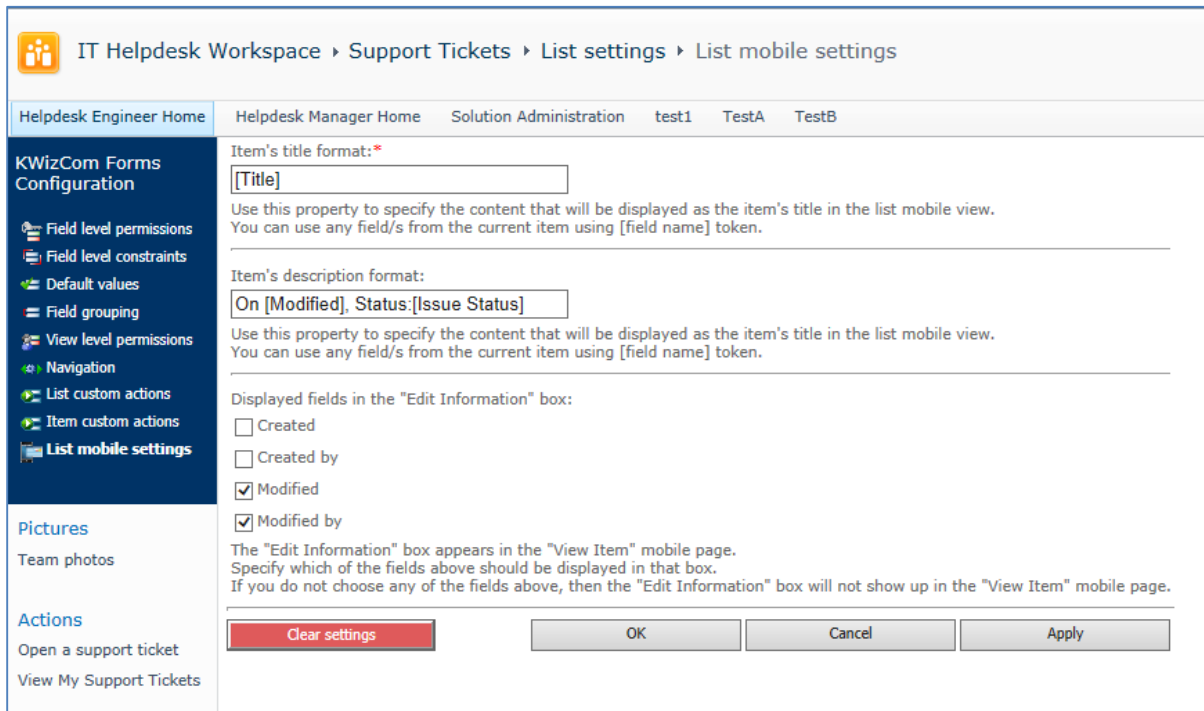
IT Helpdesk Workspace ▸ Support Tickets ▸ List settings ▸ List mobile settings

Helpdesk Engineer Home | Helpdesk Manager Home | Solution Administration | test1 | TestA | TestB

KWizCom Forms Configuration

Field level permissions
Field level constraints
Default values
Field grouping
View level permissions
Navigation
List custom actions
Item custom actions
List mobile settings

Pictures
Team photos

Actions
Open a support ticket
View My Support Tickets

Item's title format:*
[Title]
Use this property to specify the content that will be displayed as the item's title in the list mobile view.
You can use any field/s from the current item using [field name] token.

Item's description format:
On [Modified], Status:[Issue Status]
Use this property to specify the content that will be displayed as the item's title in the list mobile view.
You can use any field/s from the current item using [field name] token.

Displayed fields in the "Edit Information" box:
Created
Created by
Modified
Modified by
The "Edit Information" box appears in the "View Item" mobile page.
Specify which of the fields above should be displayed in that box.
If you do not choose any of the fields above, then the "Edit Information" box will not show up in the "View Item" mobile page.

Clear settings | OK | Cancel | Apply